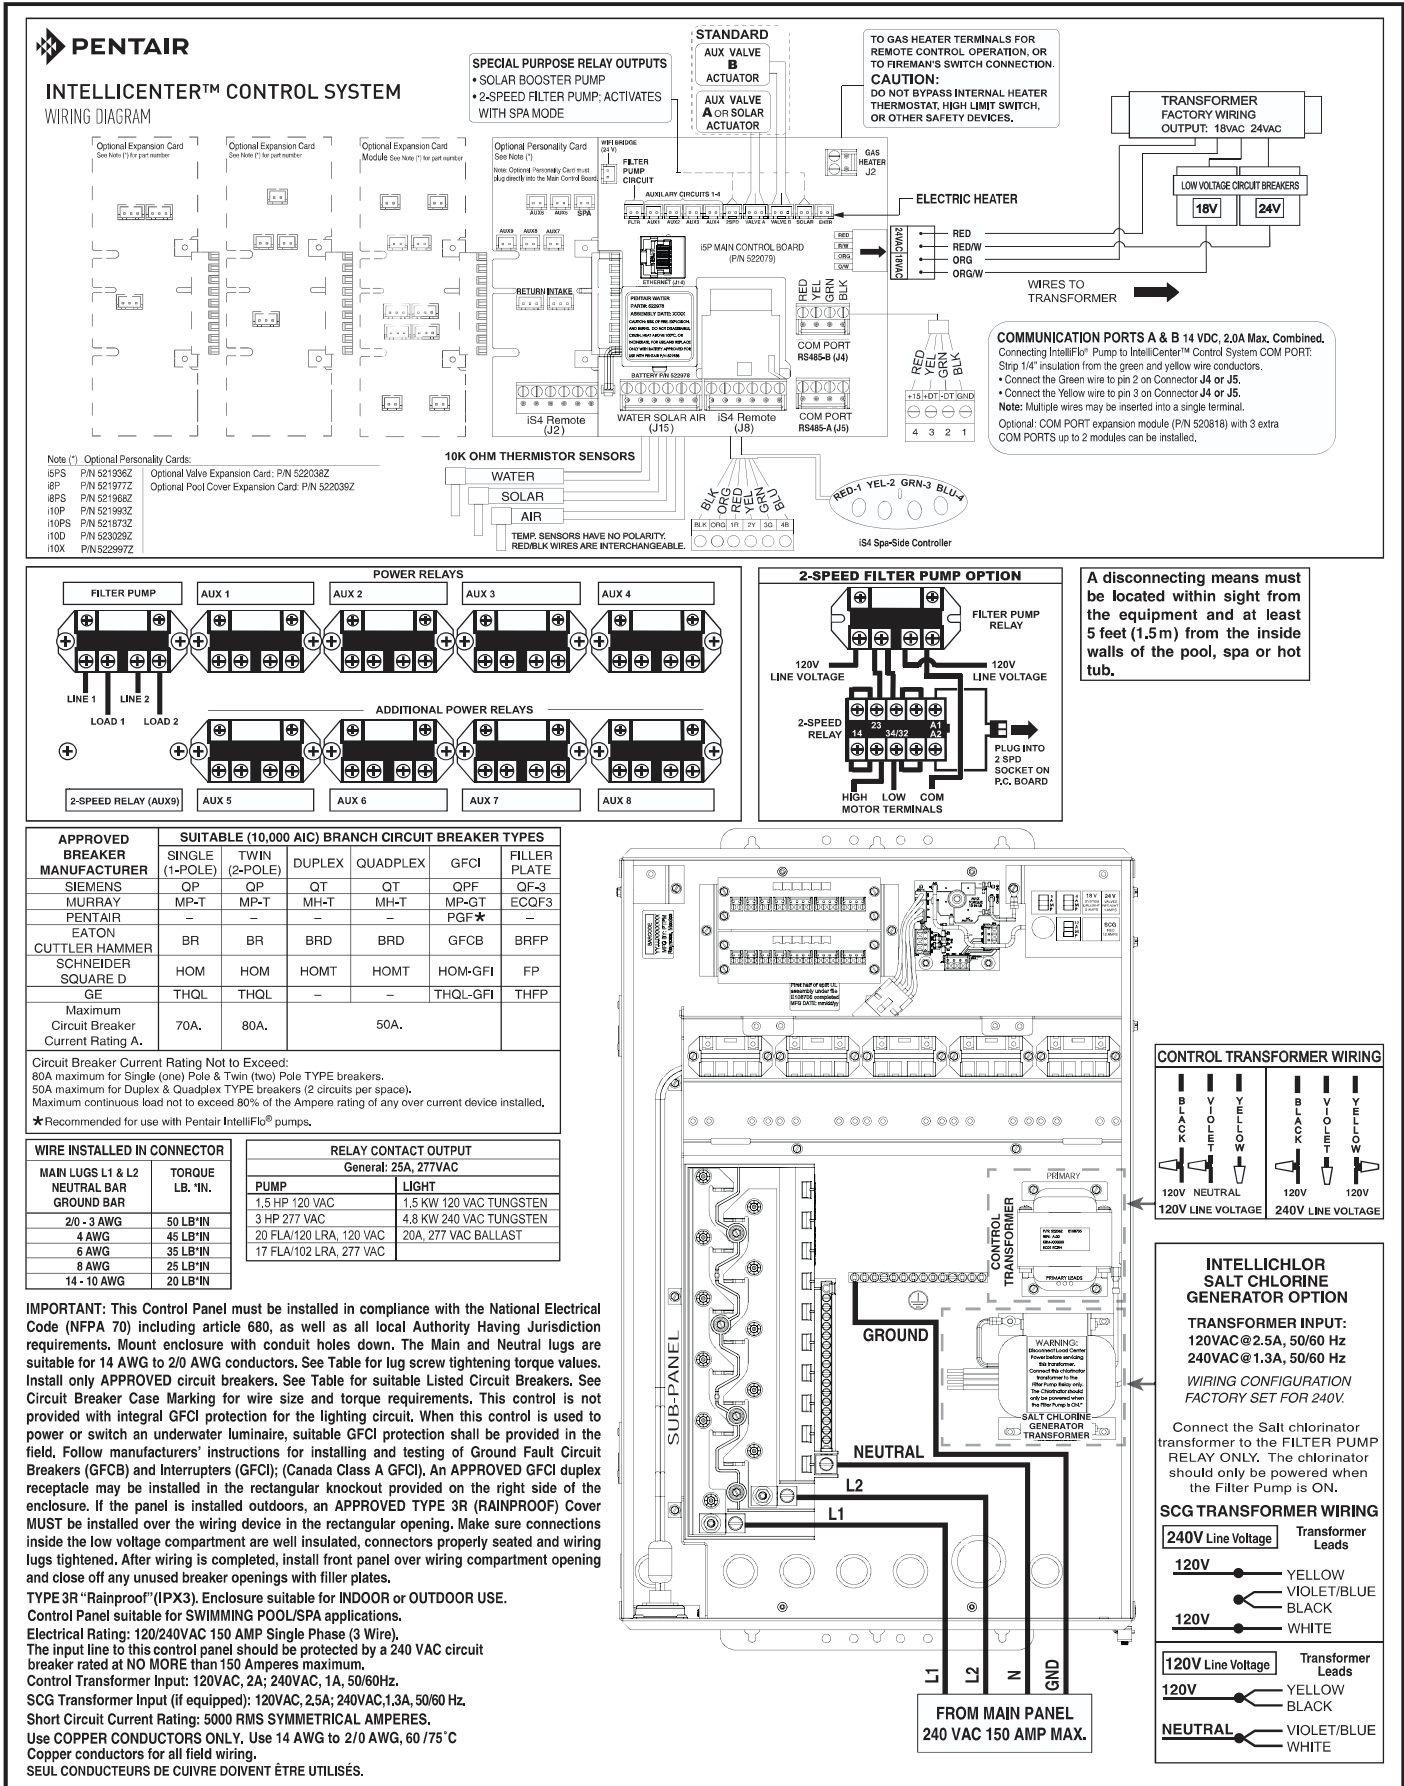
PENTAIR
INTELLICENTER™ CONTROL SYSTEM
WIRING DIAGRAM

SPECIAL PURPOSE RELAY OUTPUTS
• SOLAR BOOSTER PUMP
• 2-SPEED FILTER PUMP; ACTIVATES WITH SPA MODE

STANDARD
AUX VALVE B ACTUATOR
AUX VALVE A OR SOLAR ACTUATOR

TO GAS HEATER TERMINALS FOR REMOTE CONTROL OPERATION, OR TO FIREMAN'S SWITCH CONNECTION.
CAUTION:
DO NOT BYPASS INTERNAL HEATER THERMOSTAT, HIGH LIMIT SWITCH, OR OTHER SAFETY DEVICES.

TRANSFORMER
FACTORY WIRING
OUTPUT: 18VAC 24VAC

LOW VOLTAGE CIRCUIT BREAKERS
18V 24V

Optional Expansion Card See Note (*) for part number
Optional Expansion Card See Note (*) for part number
Optional Expansion Card Module See Note (*) for part number
Optional Personality Card See Note (*)
Note: Optional Personality Card must plug directly into the Main Control Board.
WIFI BRIDGE (24 V)
FILTER PUMP CIRCUIT
AUXILIARY CIRCUITS 1-4
GAS HEATER J2
ELECTRIC HEATER
AUX6 AUX5 SPA
AUX9 AUX8 AUX7
FLTR AUX1 AUX2 AUX3 AUX4 2SPD VALVE A VALVE B SOLAR EHTR
i5P MAIN CONTROL BOARD (P/N 522079)
ETHERNET (J14)
RED RED/W ORG O/W
24VAC 18VAC
RED
RED/W
ORG
ORG/W
WIRES TO TRANSFORMER
RETURN INTAKE
RED YEL GRN BLK
COM PORT RS485-B (J4)
BATTERY P/N 522978
iS4 Remote (J2)
WATER SOLAR AIR (J15)
iS4 Remote (J8)
COM PORT RS485-A (J5)
RED YEL GRN BLK
+15 +DT -DT GND
4 3 2 1

COMMUNICATION PORTS A & B 14 VDC, 2.0A Max. Combined.
Connecting IntelliFlo® Pump to IntelliCenter™ Control System COM PORT:
Strip 1/4" insulation from the green and yellow wire conductors.
• Connect the Green wire to pin 2 on Connector J4 or J5.
• Connect the Yellow wire to pin 3 on Connector J4 or J5.
Note: Multiple wires may be inserted into a single terminal.
Optional: COM PORT expansion module (P/N 520818) with 3 extra COM PORTS up to 2 modules can be installed.

Note (*) Optional Personality Cards:
i5PS P/N 521936Z
i8P P/N 521977Z
i8PS P/N 521968Z
i10P P/N 521993Z
i10PS P/N 521873Z
i10D P/N 523029Z
i10X P/N 522997Z
Optional Valve Expansion Card: P/N 522038Z
Optional Pool Cover Expansion Card: P/N 522039Z

10K OHM THERMISTOR SENSORS
WATER
SOLAR
AIR
TEMP. SENSORS HAVE NO POLARITY. RED/BLK WIRES ARE INTERCHANGEABLE.
BLK ORG RED YEL GRN BLU
BLK ORG 1R 2Y 3G 4B
RED-1 YEL-2 GRN-3 BLU-4
iS4 Spa-Side Controller

POWER RELAYS
FILTER PUMP AUX 1 AUX 2 AUX 3 AUX 4
LINE 1 LINE 2
LOAD 1 LOAD 2
ADDITIONAL POWER RELAYS
2-SPEED RELAY (AUX9) AUX 5 AUX 6 AUX 7 AUX 8

2-SPEED FILTER PUMP OPTION
FILTER PUMP RELAY
120V LINE VOLTAGE
120V LINE VOLTAGE
2-SPEED RELAY
23 14 34/32 A1 A2
PLUG INTO 2 SPD SOCKET ON P.C. BOARD
HIGH LOW COM
MOTOR TERMINALS

A disconnecting means must be located within sight from the equipment and at least 5 feet (1.5 m) from the inside walls of the pool, spa or hot tub.

| APPROVED BREAKER MANUFACTURER | SINGLE (1-POLE) | TWIN (2-POLE) | DUPLEX | QUADPLEX | GFCI | FILLER PLATE |
|---|---|---|---|---|---|---|
| SIEMENS | QP | QP | QT | QT | QPF | QF-3 |
| MURRAY | MP-T | MP-T | MH-T | MH-T | MP-GT | ECQF3 |
| PENTAIR | – | – | – | – | PGF★ | – |
| EATON CUTTLER HAMMER | BR | BR | BRD | BRD | GFCB | BRFP |
| SCHNEIDER SQUARE D | HOM | HOM | HOMT | HOMT | HOM-GFI | FP |
| GE | THQL | THQL | – | – | THQL-GFI | THFP |
| Maximum Circuit Breaker Current Rating A. | 70A. | 80A. | 50A. | | | |

SUITABLE (10,000 AIC) BRANCH CIRCUIT BREAKER TYPES

Circuit Breaker Current Rating Not to Exceed:
80A maximum for Single (one) Pole & Twin (two) Pole TYPE breakers.
50A maximum for Duplex & Quadplex TYPE breakers (2 circuits per space).
Maximum continuous load not to exceed 80% of the Ampere rating of any over current device installed.
★Recommended for use with Pentair IntelliFlo® pumps.

| WIRE INSTALLED IN CONNECTOR | |
|---|---|
| MAIN LUGS L1 & L2 NEUTRAL BAR GROUND BAR | TORQUE LB. *IN. |
| 2/0 - 3 AWG | 50 LB*IN |
| 4 AWG | 45 LB*IN |
| 6 AWG | 35 LB*IN |
| 8 AWG | 25 LB*IN |
| 14 - 10 AWG | 20 LB*IN |

RELAY CONTACT OUTPUT
General: 25A, 277VAC

| PUMP | LIGHT |
|---|---|
| 1.5 HP 120 VAC | 1.5 KW 120 VAC TUNGSTEN |
| 3 HP 277 VAC | 4.8 KW 240 VAC TUNGSTEN |
| 20 FLA/120 LRA, 120 VAC | 20A, 277 VAC BALLAST |
| 17 FLA/102 LRA, 277 VAC | |

IMPORTANT: This Control Panel must be installed in compliance with the National Electrical Code (NFPA 70) including article 680, as well as all local Authority Having Jurisdiction requirements. Mount enclosure with conduit holes down. The Main and Neutral lugs are suitable for 14 AWG to 2/0 AWG conductors. See Table for lug screw tightening torque values. Install only APPROVED circuit breakers. See Table for suitable Listed Circuit Breakers. See Circuit Breaker Case Marking for wire size and torque requirements. This control is not provided with integral GFCI protection for the lighting circuit. When this control is used to power or switch an underwater luminaire, suitable GFCI protection shall be provided in the field. Follow manufacturers' instructions for installing and testing of Ground Fault Circuit Breakers (GFCB) and Interrupters (GFCI); (Canada Class A GFCI). An APPROVED GFCI duplex receptacle may be installed in the rectangular knockout provided on the right side of the enclosure. If the panel is installed outdoors, an APPROVED TYPE 3R (RAINPROOF) Cover MUST be installed over the wiring device in the rectangular opening. Make sure connections inside the low voltage compartment are well insulated, connectors properly seated and wiring lugs tightened. After wiring is completed, install front panel over wiring compartment opening and close off any unused breaker openings with filler plates.

TYPE 3R "Rainproof"(IPX3). Enclosure suitable for INDOOR or OUTDOOR USE.
Control Panel suitable for SWIMMING POOL/SPA applications.
Electrical Rating: 120/240VAC 150 AMP Single Phase (3 Wire).
The input line to this control panel should be protected by a 240 VAC circuit breaker rated at NO MORE than 150 Amperes maximum.
Control Transformer Input: 120VAC, 2A; 240VAC, 1A, 50/60Hz.
SCG Transformer Input (if equipped): 120VAC, 2.5A; 240VAC,1.3A, 50/60 Hz.
Short Circuit Current Rating: 5000 RMS SYMMETRICAL AMPERES.
Use COPPER CONDUCTORS ONLY. Use 14 AWG to 2/0 AWG, 60 /75˚C Copper conductors for all field wiring.
SEUL CONDUCTEURS DE CUIVRE DOIVENT ÊTRE UTILISÉS.

SUB-PANEL
GROUND
NEUTRAL
L2
L1
CONTROL TRANSFORMER
PRIMARY
PRIMARY LEADS
WARNING: Disconnect Load Center Power before servicing this transformer. Connect this chlorinator transformer to the Filter Pump Relay only. The Chlorinator should only be powered when the Filter Pump is ON.
SALT CHLORINE GENERATOR TRANSFORMER
L1 L2 N GND
FROM MAIN PANEL
240 VAC 150 AMP MAX.

CONTROL TRANSFORMER WIRING
BLACK VIOLET YELLOW
120V NEUTRAL
120V LINE VOLTAGE
BLACK VIOLET YELLOW
120V 120V
240V LINE VOLTAGE

INTELLICHLOR
SALT CHLORINE
GENERATOR OPTION
TRANSFORMER INPUT:
120VAC@2.5A, 50/60 Hz
240VAC@1.3A, 50/60 Hz
WIRING CONFIGURATION FACTORY SET FOR 240V.
Connect the Salt chlorinator transformer to the FILTER PUMP RELAY ONLY. The chlorinator should only be powered when the Filter Pump is ON.
SCG TRANSFORMER WIRING
240V Line Voltage
Transformer Leads
120V
YELLOW
VIOLET/BLUE
BLACK
120V
WHITE
120V Line Voltage
Transformer Leads
120V
YELLOW
BLACK
NEUTRAL
VIOLET/BLUE
WHITE